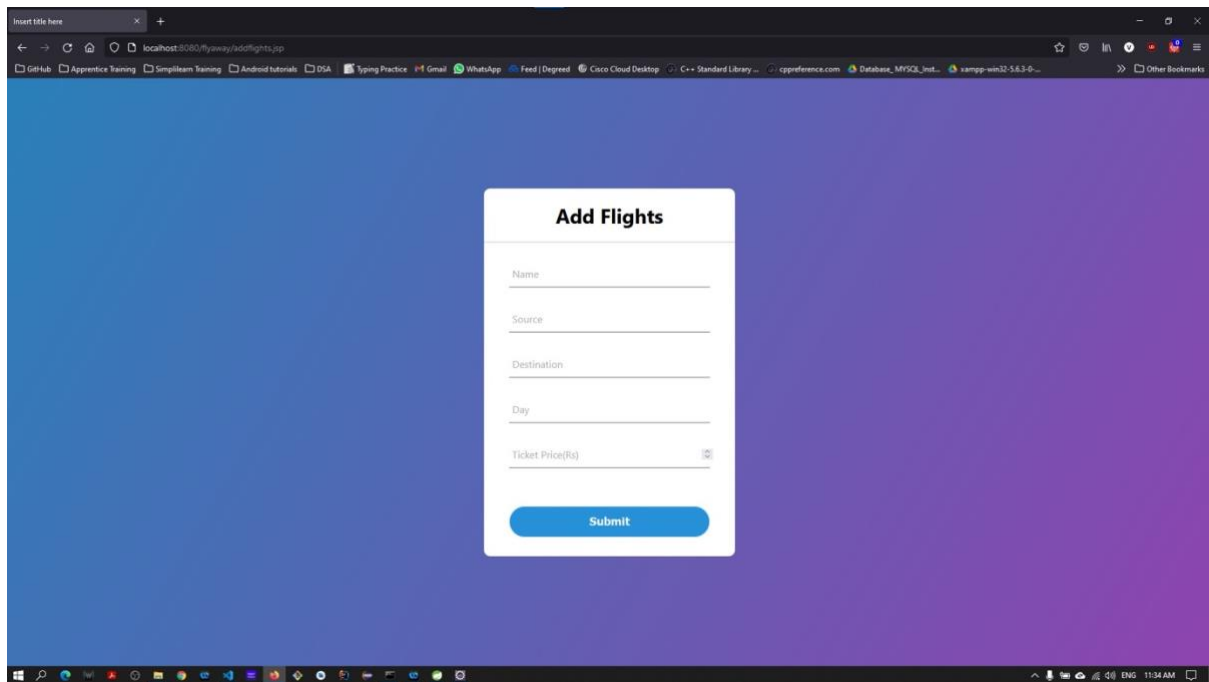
Insert title here

localhost:8080/flyaway/addflights.jsp

GitHub Apprentice Training Simplilearn Training Android tutorials DSA Typing Practice Gmail WhatsApp Feed | Degreed Cisco Cloud Desktop C++ Standard Library ... cppreference.com Database_MYSQL_Inst... xampp-win32-5.6.3-0-...

Other Bookmarks

Add Flights

Name

Source

Destination

Day

Ticket Price(Rs)

Submit

ENG 11:34 AM